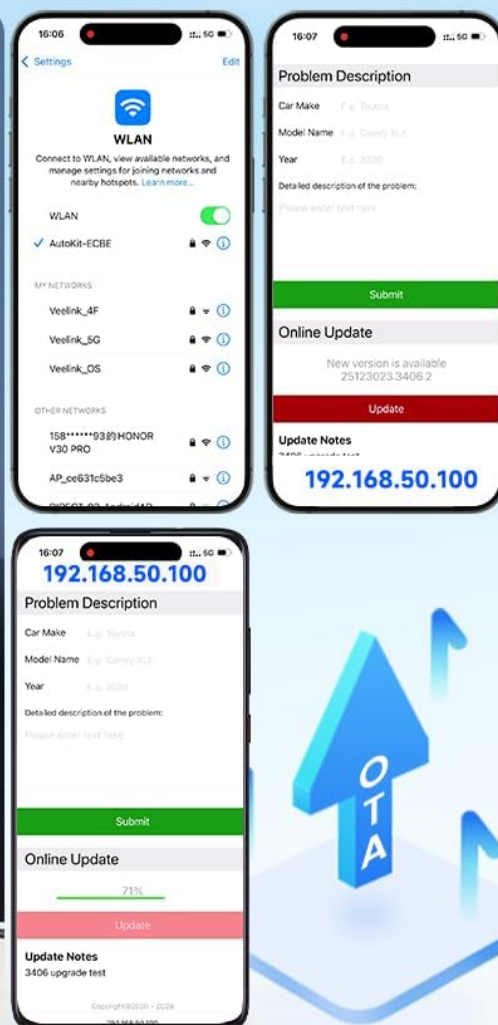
16:06 5G

Settings Edit

WLAN

Connect to WLAN, view available networks, and manage settings for joining networks and nearby hotspots. Learn more...

WLAN

AutoKit-ECBE

MY NETWORKS

Veelink_4F

Veelink_5G

Veelink_OS

OTHER NETWORKS

158******93的HONOR V30 PRO

AP_ce631c5be3

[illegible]

16:07 5G

Problem Description

Car Make E.g. Toyota

Model Name E.g. Camry XLE

Year E.g. 2020

Detailed description of the problem:

Please enter text here

Submit

Online Update

New version is available 25123023.3406.2

Update

Update Notes

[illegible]

192.168.50.100

16:07 5G

192.168.50.100

Problem Description

Car Make E.g. Toyota

Model Name E.g. Camry XLE

Year E.g. 2020

Detailed description of the problem:

Please enter text here

Submit

Online Update

71%

Update

Update Notes

3406 upgrade test

Copyright©2020 - 2028

192.168.50.100

OTA